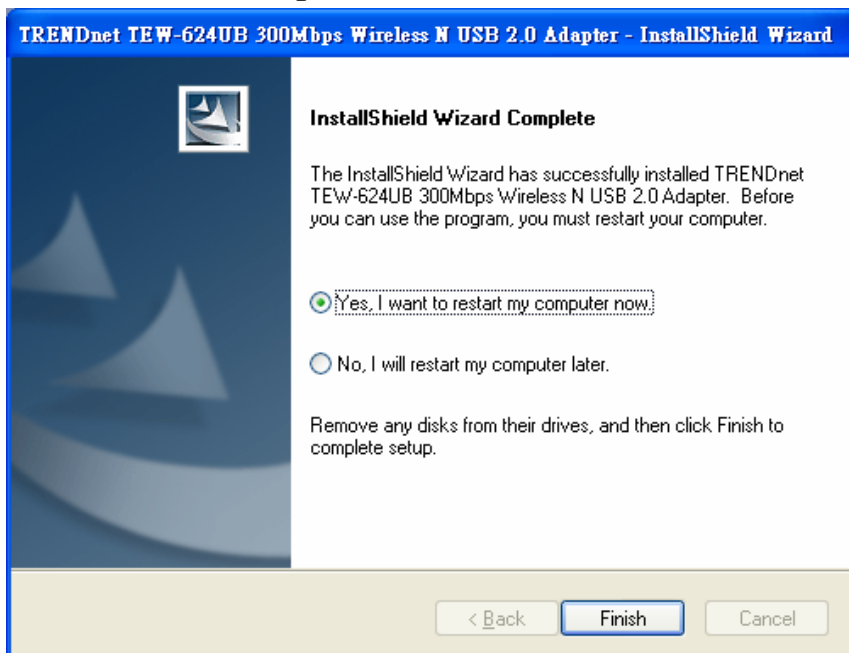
TRENDnet TEW-624UB 300Mbps Wireless N USB 2.0 Adapter - InstallShield Wizard

InstallShield Wizard Complete

The InstallShield Wizard has successfully installed TRENDnet TEW-624UB 300Mbps Wireless N USB 2.0 Adapter. Before you can use the program, you must restart your computer.

Yes, I want to restart my computer now.

No, I will restart my computer later.

Remove any disks from their drives, and then click Finish to complete setup.

< Back

Finish

Cancel